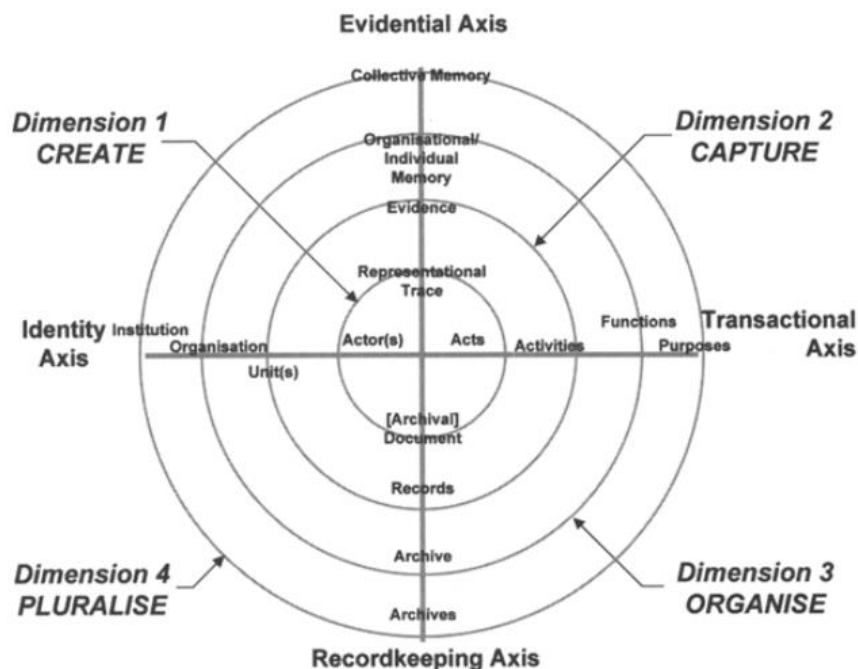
Evidential Axis

Dimension 1
CREATE

Dimension 2
CAPTURE

Collective Memory

Organisational/
Individual
Memory

Evidence

Representational
Trace

Identity Axis

Institution

Organisation

Unit(s)

Actor(s)

Acts

Activities

Functions

Purposes

Transactional Axis

[Archival]
Document

Records

Archive

Archives

Dimension 4
PLURALISE

Dimension 3
ORGANISE

Recordkeeping Axis